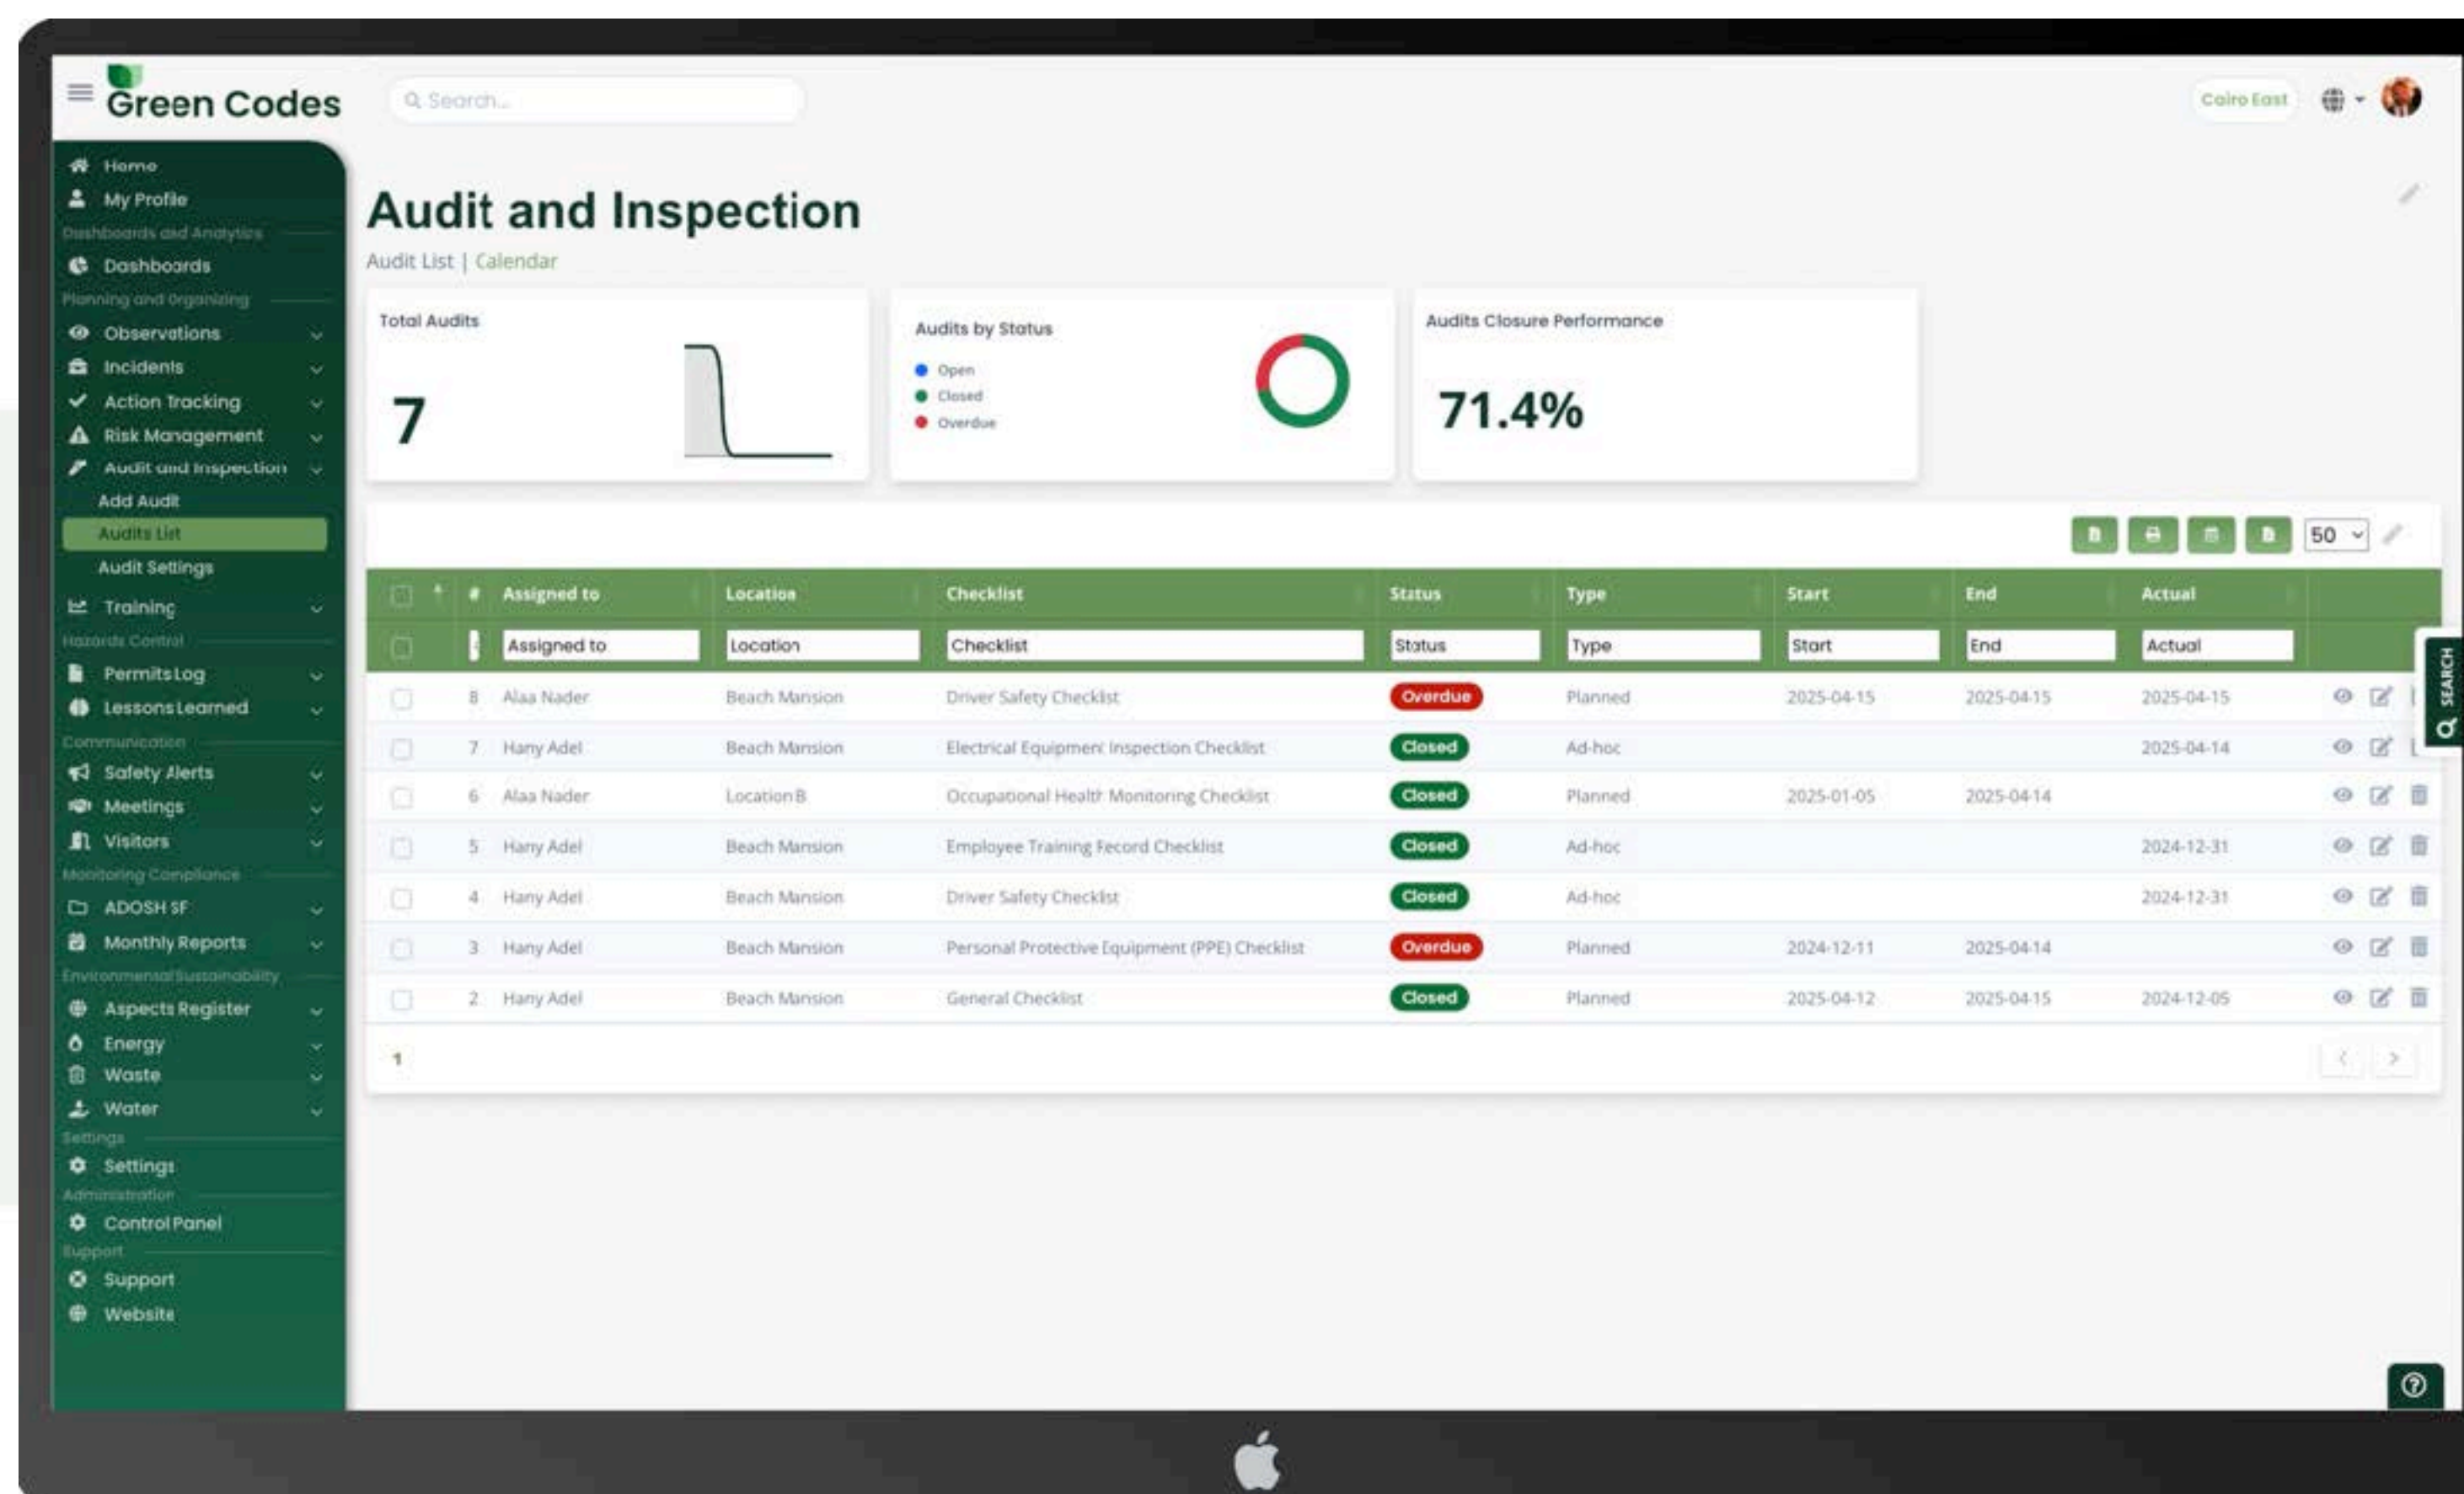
Green Codes

Search...

Cairo East

Home
My Profile
Dashboards and Analytics
Dashboards
Planning and Organizing
Observations
Incidents
Action Tracking
Risk Management
Audit and Inspection
Add Audit
Audits List
Audit Settings
Training
Hazards Control
Permits Log
Lessons Learned
Communication
Safety Alerts
Meetings
Visitors
Monitoring Compliance
ADOSH SF
Monthly Reports
Environmental Sustainability
Aspects Register
Energy
Waste
Water
Settings
Settings
Administration
Control Panel
Support
Support
Website

Audit and Inspection

Audit List | Calendar

Total Audits

7

Audits by Status

Open
Closed
Overdue

Audits Closure Performance

71.4%

50

| # | Assigned to | Location | Checklist | Status | Type | Start | End | Actual |
|---|---|---|---|---|---|---|---|---|
| | Assigned to | Location | Checklist | Status | Type | Start | End | Actual |
| 8 | Alaa Nader | Beach Mansion | Driver Safety Checklist | Overdue | Planned | 2025-04-15 | 2025-04-15 | 2025-04-15 |
| 7 | Hany Adel | Beach Mansion | Electrical Equipment Inspection Checklist | Closed | Ad-hoc | | | 2025-04-14 |
| 6 | Alaa Nader | Location B | Occupational Health Monitoring Checklist | Closed | Planned | 2025-01-05 | 2025-04-14 | |
| 5 | Hany Adel | Beach Mansion | Employee Training Record Checklist | Closed | Ad-hoc | | | 2024-12-31 |
| 4 | Hany Adel | Beach Mansion | Driver Safety Checklist | Closed | Ad-hoc | | | 2024-12-31 |
| 3 | Hany Adel | Beach Mansion | Personal Protective Equipment (PPE) Checklist | Overdue | Planned | 2024-12-11 | 2025-04-14 | |
| 2 | Hany Adel | Beach Mansion | General Checklist | Closed | Planned | 2025-04-12 | 2025-04-15 | 2024-12-05 |

1

SEARCH